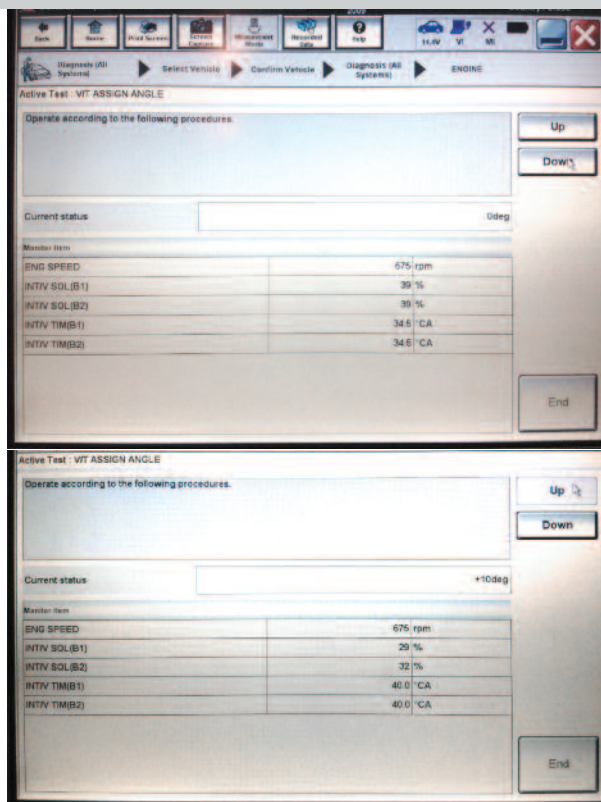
Back Home Print Screen Screen Capture Measurement Mode Recorded Data Help 14.4V VI MI

Diagnosis (All Systems) Select Vehicle Confirm Vehicle Diagnosis (All Systems) ENGINE

Active Test : VIT ASSIGN ANGLE

Operate according to the following procedures.

Up

Down

Current status 0deg

Monitor Item

| | | |
|---|---|---|
| ENG SPEED | 675 | rpm |
| INTIV SOL(B1) | 39 | % |
| INTIV SOL(B2) | 39 | % |
| INTIV TIM(B1) | 34.5 | °CA |
| INTIV TIM(B2) | 34.5 | °CA |

End

Active Test : VIT ASSIGN ANGLE

Operate according to the following procedures.

Up

Down

Current status +10deg

Monitor Item

| | | |
|---|---|---|
| ENG SPEED | 675 | rpm |
| INTIV SOL(B1) | 29 | % |
| INTIV SOL(B2) | 32 | % |
| INTIV TIM(B1) | 40.0 | °CA |
| INTIV TIM(B2) | 40.0 | °CA |

End